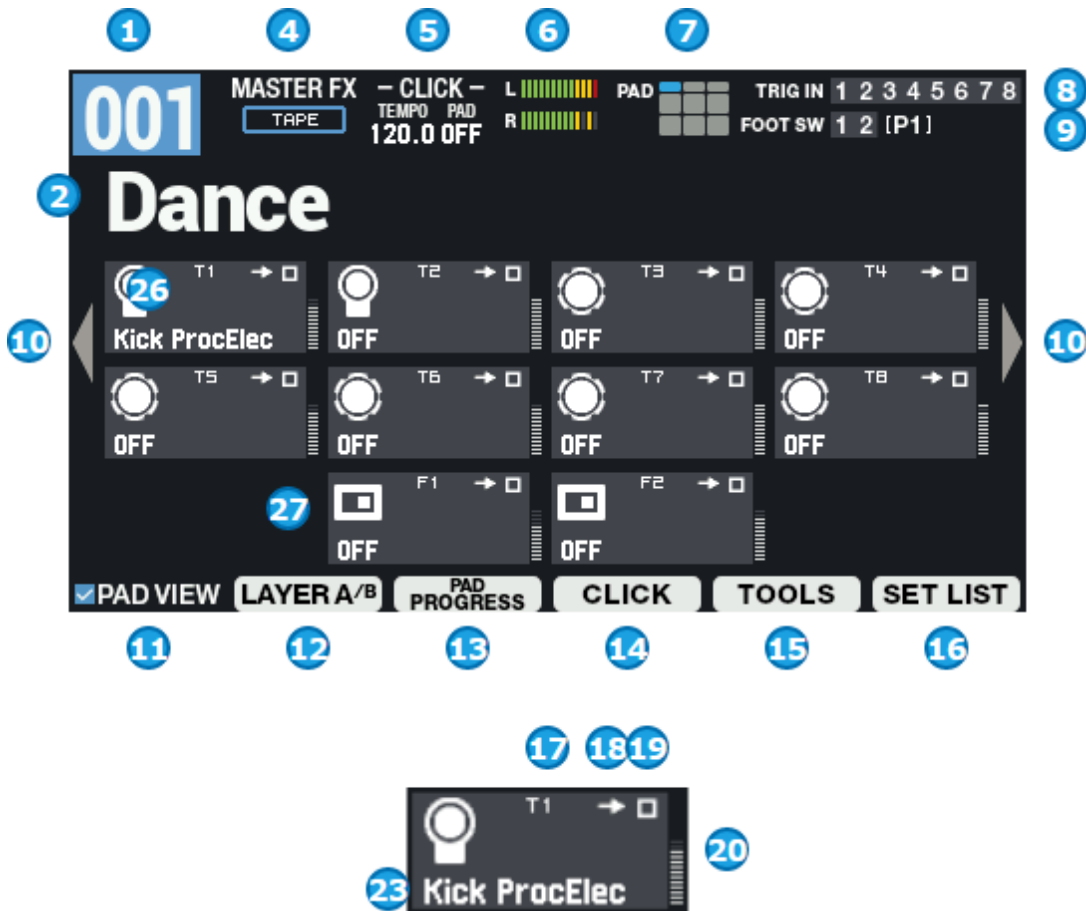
1 4 5 6 7

001 MASTER FX TAPE – CLICK – TEMPO PAD 120.0 OFF L R PAD TRIG IN 1 2 3 4 5 6 7 8 8
FOOT SW 1 2 [P1] 9

2 Dance

10 T1 → □ 26 Kick ProcElec T2 → □ OFF T3 → □ OFF T4 → □ OFF 10

T5 → □ OFF T6 → □ OFF T7 → □ OFF T8 → □ OFF

27 F1 → □ OFF F2 → □ OFF

PAD VIEW LAYER A/B PAD PROGRESS CLICK TOOLS SET LIST

11 12 13 14 15 16

17 18 19

T1 → □ 20

23 Kick ProcElec